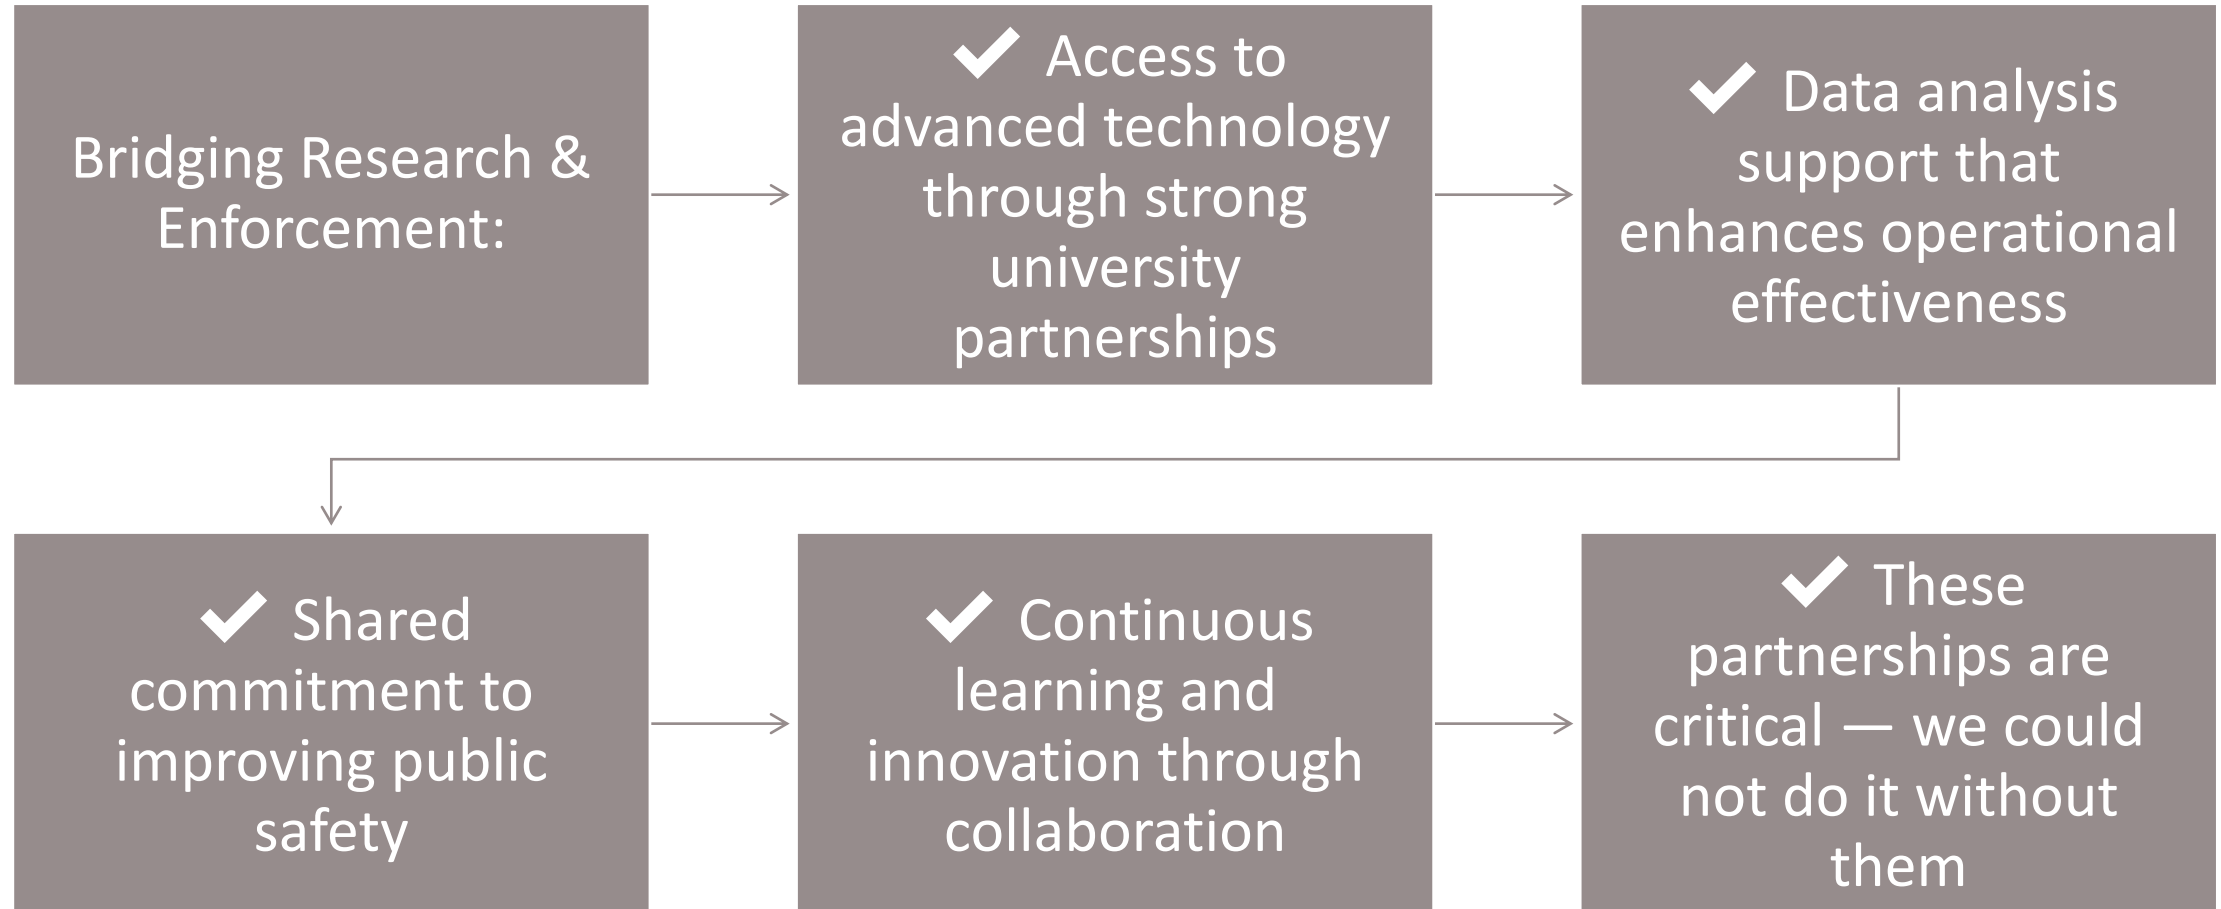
Bridging Research & Enforcement:

✔ Access to advanced technology through strong university partnerships

✔ Data analysis support that enhances operational effectiveness

✔ Shared commitment to improving public safety

✔ Continuous learning and innovation through collaboration

✔ These partnerships are critical — we could not do it without them